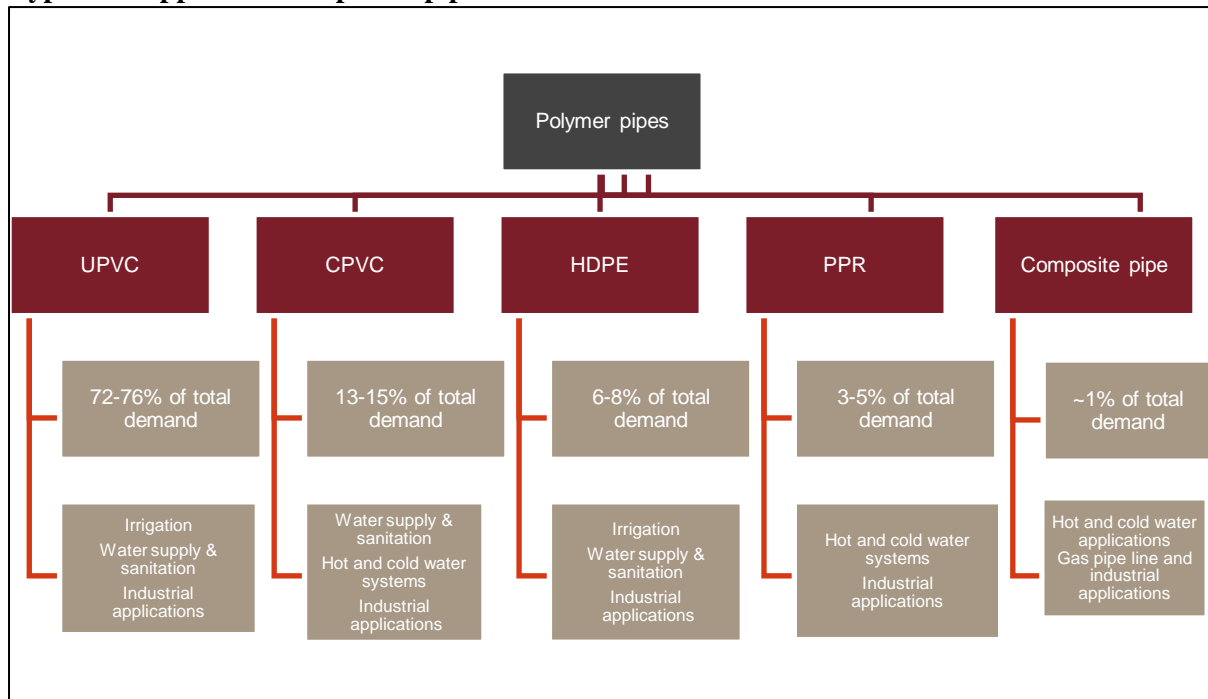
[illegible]

Polymer pipes

UPVC

72-76% of total demand

Irrigation
Water supply & sanitation
Industrial applications

CPVC

13-15% of total demand

Water supply & sanitation
Hot and cold water systems
Industrial applications

HDPE

6-8% of total demand

Irrigation
Water supply & sanitation
Industrial applications

PPR

3-5% of total demand

Hot and cold water systems
Industrial applications

Composite pipe

~1% of total demand

Hot and cold water applications
Gas pipe line and industrial applications